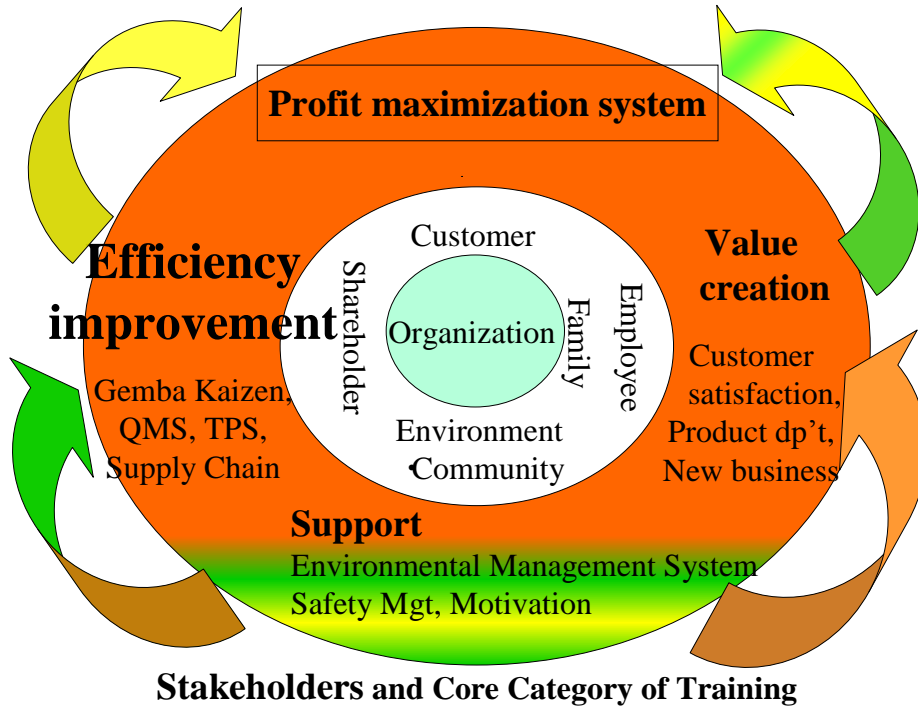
Profit maximization system

Efficiency improvement

Gemba Kaizen, QMS, TPS, Supply Chain

Customer

Shareholder

Organization

Family

Employee

Environment

•Community

Value creation

Customer satisfaction, Product dp't, New business

Support

Environmental Management System

Safety Mgt, Motivation

Stakeholders and Core Category of Training